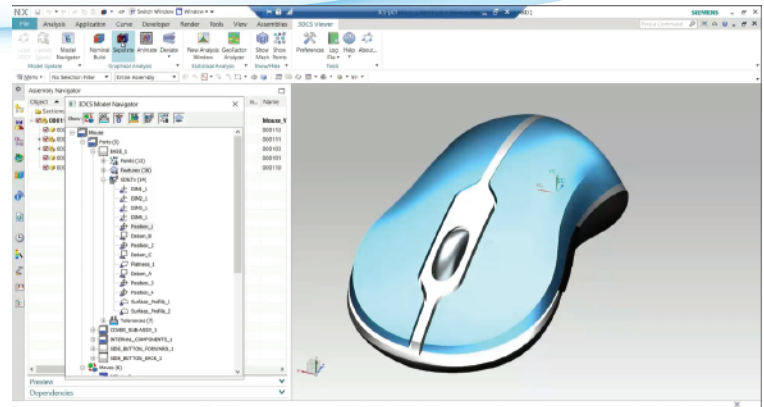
NX Switch Window Window

SIEMENS

File Analysis Application Curve Developer Render Tools View Assemblies 3DCS Viewer

Find a Command

Model Navigator Nominal Build Sequence Animate Deviate New Analysis Window GeoFactor Analyzer Show Mesh Show Points Preferences Log File Help About...

Model Update Graphical Analysis Statistical Analysis Show/Hide Tools

Menu No Selection Filter Entire Assembly

Assembly Navigator

Object

3DCS Model Navigator

Show

Mouse

Parts (9)

BASE_1

Points (10)

Features (38)

GD&Ts (14)

DIM1_1

DIM2_1

DIM3_1

DIM4_1

Position_1

Datum_B

Position_2

Datum_C

Flatness_1

Datum_A

Position_3

Position_4

Surface_Profile_1

Surface_Profile_2

Tolerances (7)

COVER_SUB-ASSY_1

INTERNAL_COMPONENTS_1

SIDE_BUTTON_FORWARD_1

SIDE_BUTTON_BACK_1

Moves (6)

N... Name

Mouse_1

000110

000111

000103

000101

000110

Preview

Dependencies